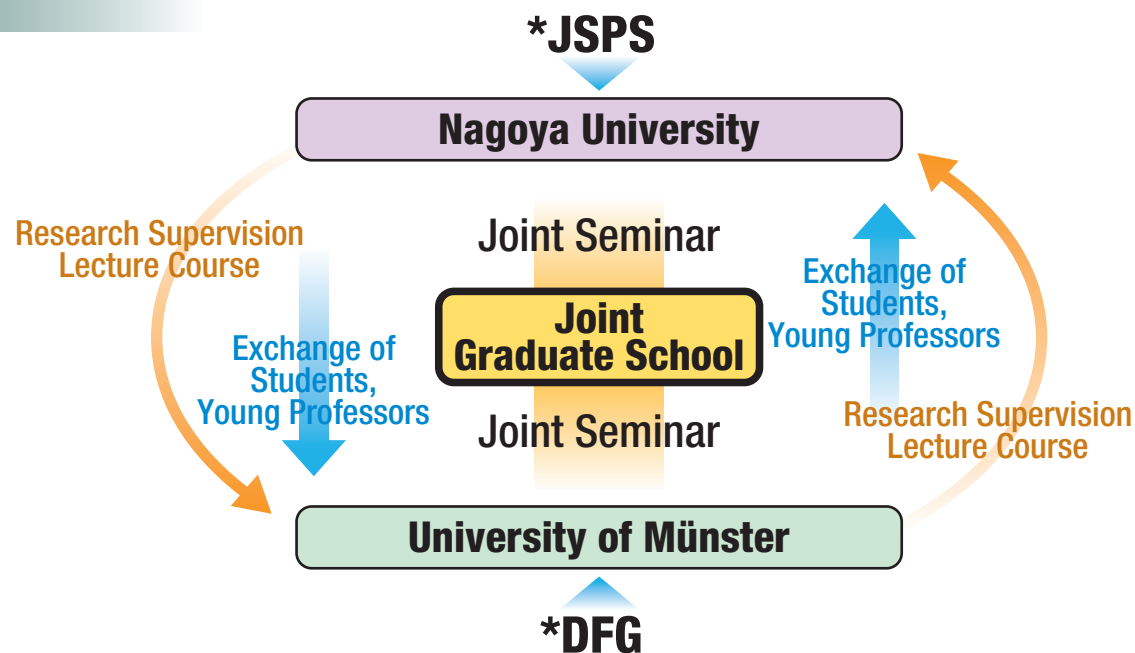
*JSPS

Nagoya University

Research Supervision
Lecture Course

Joint Seminar

Exchange of
Students,
Young Professors

Joint
Graduate School

Exchange of
Students,
Young Professors

Joint Seminar

Research Supervision
Lecture Course

University of Münster

*DFG